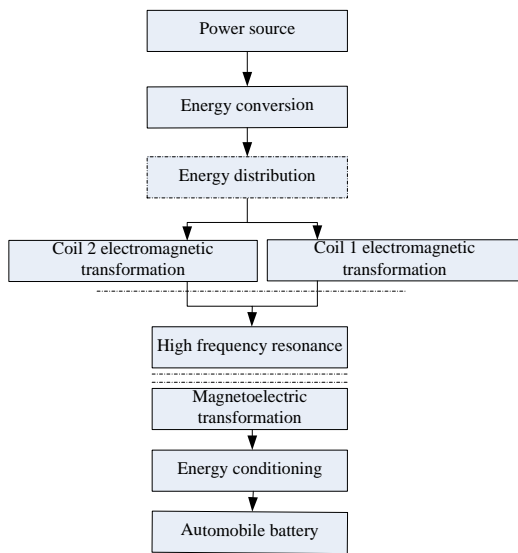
Power source

Energy conversion

Energy distribution

Coil 2 electromagnetic transformation

Coil 1 electromagnetic transformation

High frequency resonance

Magnetoelectric transformation

Energy conditioning

Automobile battery